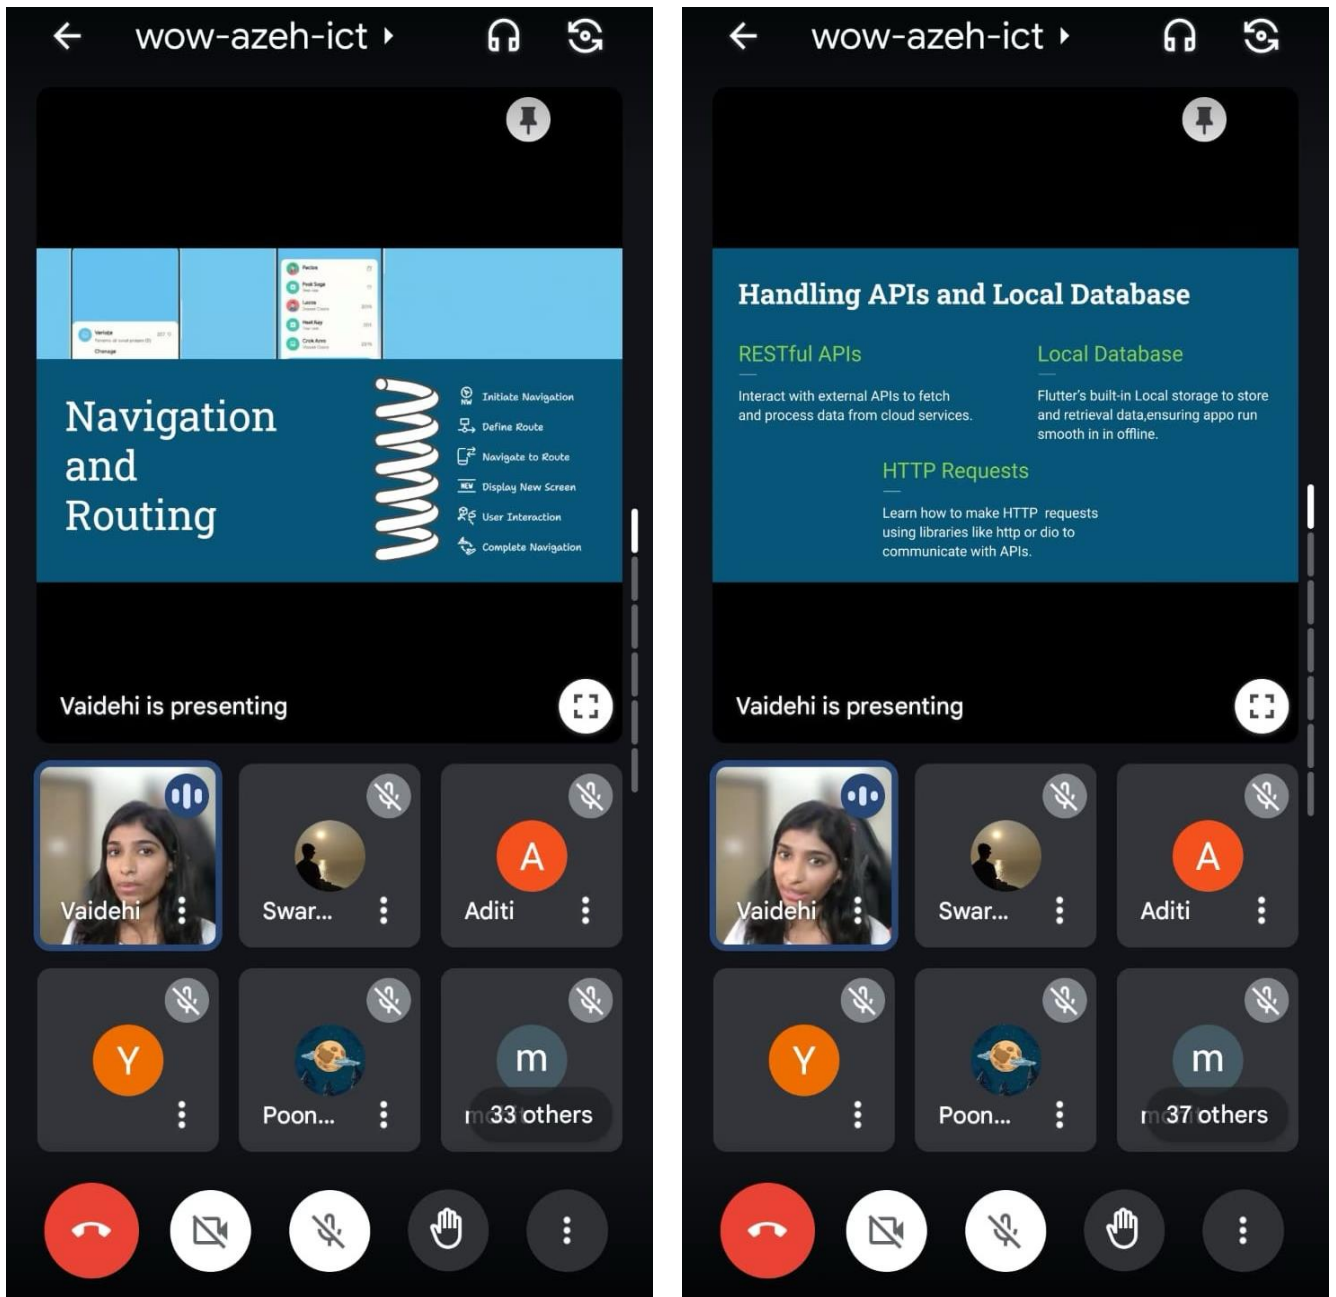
wow-azeh-ict

Navigation and Routing

Initiate Navigation
Define Route
Navigate to Route
Display New Screen
User Interaction
Complete Navigation

Vaidehi is presenting

Vaidehi
Swar...
A
Aditi
Y
Poon...
m
33 others

wow-azeh-ict

Handling APIs and Local Database

RESTful APIs

Interact with external APIs to fetch and process data from cloud services.

Local Database

Flutter's built-in Local storage to store and retrieval data,ensuring appo run smooth in in offline.

HTTP Requests

Learn how to make HTTP requests using libraries like http or dio to communicate with APIs.

Vaidehi is presenting

Vaidehi
Swar...
A
Aditi
Y
Poon...
m
37 others